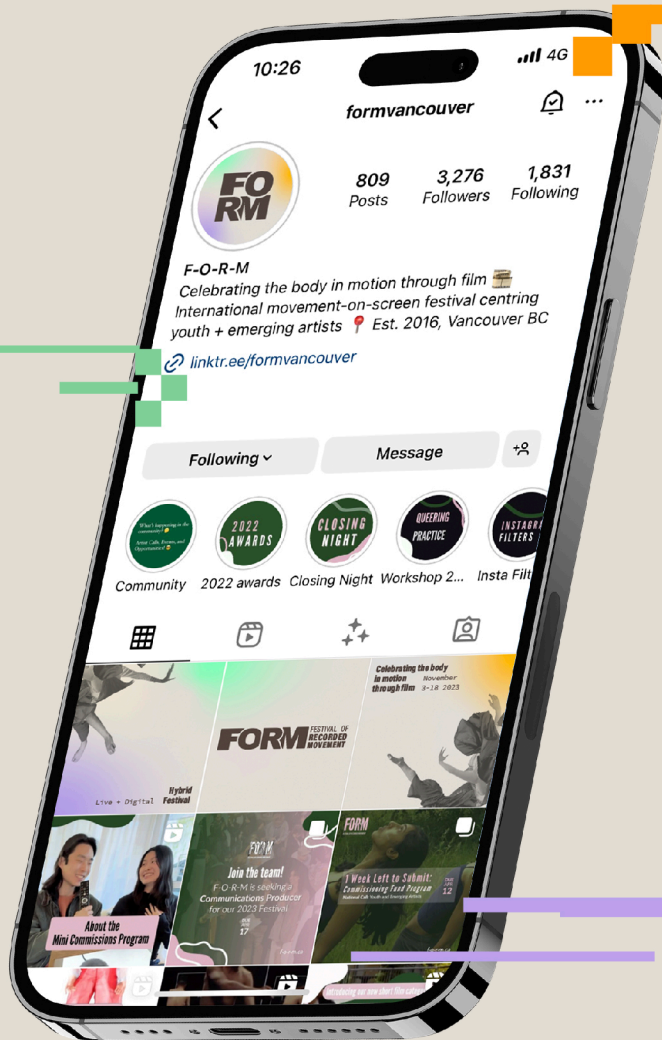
10:26

4G

formvancouver

FO RM

809 Posts

3,276 Followers

1,831 Following

F-O-R-M

Celebrating the body in motion through film 🎞️
International movement-on-screen festival centring youth + emerging artists 📍 Est. 2016, Vancouver BC

linktr.ee/formvancouver

Following

Message

What's happening in the community? Artist Calls, Events, and Opportunities!

2022 AWARDS

CLOSING NIGHT

QUEERING PRACTICE

INSTAGRA FILTERS

Community

2022 awards

Closing Night

Workshop 2...

Insta Filt

Live + Digital

Hybrid Festival

FORM FESTIVAL OF RECORDED MOVEMENT

Celebrating the body in motion through film

November 3-18 2023

About the Mini Commissions Program

F-O-R-M

Join the team!

F-O-R-M is seeking a Communications Producer for our 2023 Festival

17

FORM

1 Week Left to Submit: Commissioning Fund Program

12

Introducing our new short film category